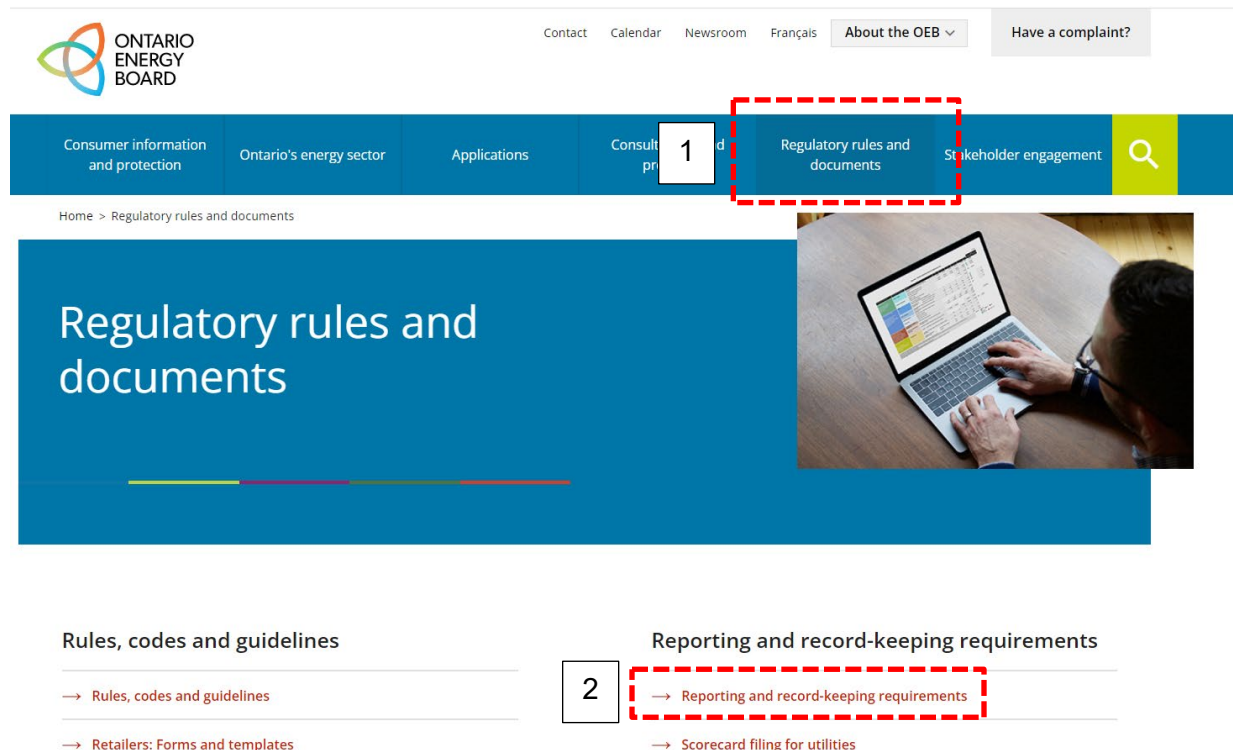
ONTARIO ENERGY BOARD

Contact Calendar Newsroom Français About the OEB Have a complaint?

Consumer information and protection | Ontario's energy sector | Applications | Consult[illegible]d pr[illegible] | Regulatory rules and documents | Stakeholder engagement

1

Home > Regulatory rules and documents

Regulatory rules and documents

Rules, codes and guidelines

→ Rules, codes and guidelines

→ Retailers: Forms and templates

Reporting and record-keeping requirements

2

→ Reporting and record-keeping requirements

→ Scorecard filing for utilities